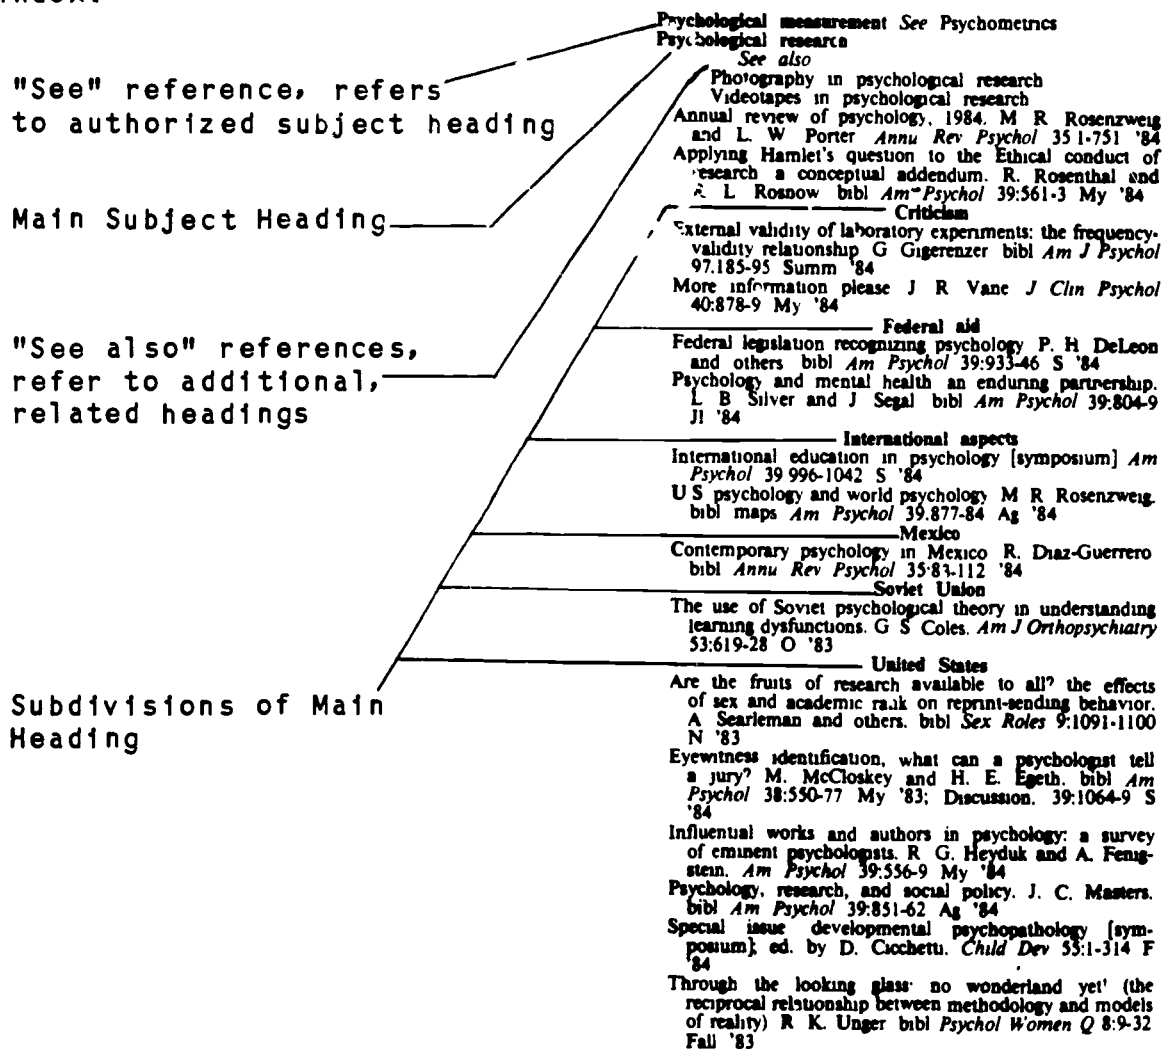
"See" reference, refers to authorized subject heading

Main Subject Heading

"See also" references, refer to additional, related headings

Subdivisions of Main Heading

Psychological measurement *See* Psychometrics
Psychological research
*See also*
Photography in psychological research
Videotapes in psychological research
Annual review of psychology, 1984. M R Rosenzweig and L. W Porter *Annu Rev Psychol* 35 1-751 '84
Applying Hamlet's question to the Ethical conduct of research a conceptual addendum. R. Rosenthal and R. L Rosnow bibl *Am Psychol* 39:561-3 My '84
Criticism
External validity of laboratory experiments: the frequency-validity relationship G Gigerenzer bibl *Am J Psychol* 97.185-95 Summ '84
More information please J R Vane *J Clin Psychol* 40:878-9 My '84
Federal aid
Federal legislation recognizing psychology P. H DeLeon and others bibl *Am Psychol* 39:933-46 S '84
Psychology and mental health an enduring partnership. L B Silver and J Segal bibl *Am Psychol* 39:804-9 Jl '84
International aspects
International education in psychology [symposium] *Am Psychol* 39 996-1042 S '84
U S psychology and world psychology M R Rosenzweig. bibl maps *Am Psychol* 39.877-84 Ag '84
Mexico
Contemporary psychology in Mexico R. Diaz-Guerrero bibl *Annu Rev Psychol* 35:83-112 '84
Soviet Union
The use of Soviet psychological theory in understanding learning dysfunctions. G S Coles. *Am J Orthopsychiatry* 53:619-28 O '83
United States
Are the fruits of research available to all? the effects of sex and academic rank on reprint-sending behavior. A Searleman and others. bibl *Sex Roles* 9:1091-1100 N '83
Eyewitness identification, what can a psychologist tell a jury? M. McCloskey and H. E. Egeth. bibl *Am Psychol* 38:550-77 My '83; Discussion. 39:1064-9 S '84
Influential works and authors in psychology: a survey of eminent psychologists. R G. Heyduk and A. Fenigstein. *Am Psychol* 39:556-9 My '84
Psychology, research, and social policy. J. C. Masters. bibl *Am Psychol* 39:851-62 Ag '84
Special issue developmental psychopathology [symposium]; ed. by D. Cicchetti. *Child Dev* 55:1-314 F '84
Through the looking glass: no wonderland yet! (the reciprocal relationship between methodology and models of reality) R K. Unger bibl *Psychol Women Q* 8:9-32 Fall '83